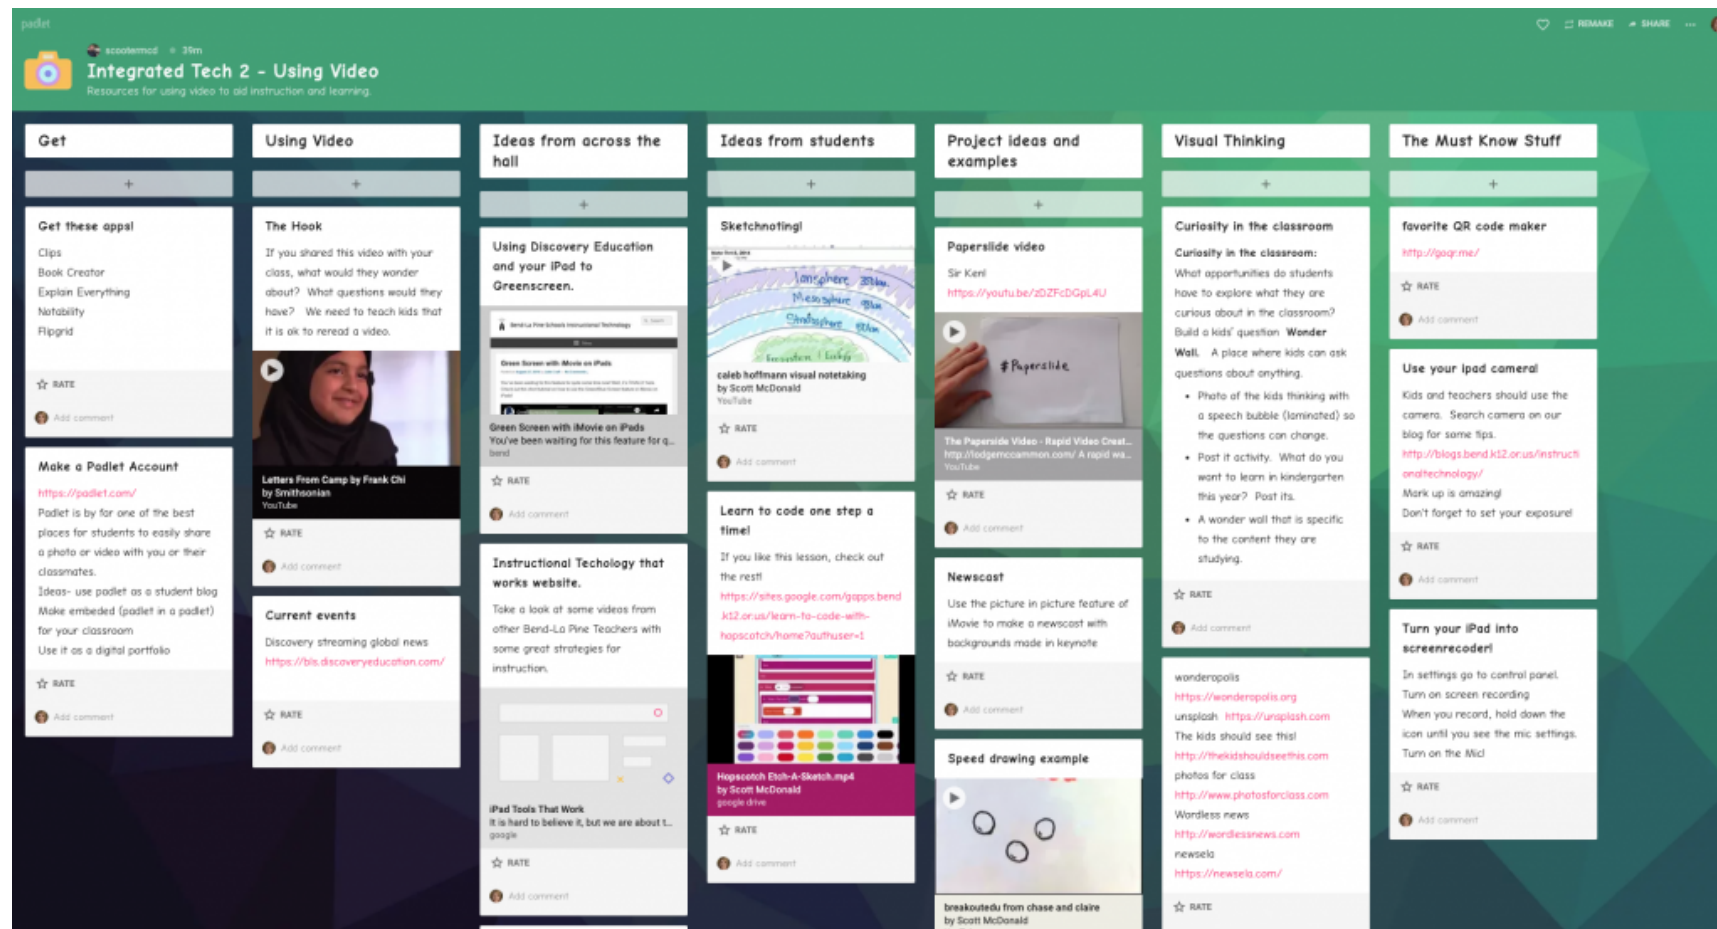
padlet

scootermcd • 39m

Integrated Tech 2 - Using Video

Resources for using video to aid instruction and learning.

REMAKE SHARE ...

Get

+

Get these apps!

Clips
Book Creator
Explain Everything
Notability
Flipgrid

RATE

Add comment

Make a Padlet Account

https://padlet.com/

Padlet is by far one of the best places for students to easily share a photo or video with you or their classmates.
Ideas- use padlet as a student blog
Make embeded (padlet in a padlet) for your classroom
Use it as a digital portfolio

RATE

Add comment

Using Video

+

The Hook

If you shared this video with your class, what would they wonder about? What questions would they have? We need to teach kids that it is ok to reread a video.

Letters From Camp by Frank Chi
by Smithsonian
YouTube

RATE

Add comment

Current events

Discovery streaming global news
https://bls.discoveryeducation.com/

RATE

Add comment

Ideas from across the hall

+

Using Discovery Education and your iPad to Greenscreen.

Green Screen with iMovie on iPads
You've been waiting for this feature for q...
bend

RATE

Add comment

Instructional Techology that works website.

Take a look at some videos from other Bend-La Pine Teachers with some great strategies for instruction.

iPad Tools That Work
It is hard to believe it, but we are about t...
google

RATE

Add comment

Ideas from students

+

Sketchnoting!

caleb hoffmann visual notetaking
by Scott McDonald
YouTube

RATE

Add comment

Learn to code one step a time!

If you like this lesson, check out the rest!
https://sites.google.com/gapps.bend.k12.or.us/learn-to-code-with-hopscotch/home?authuser=1

Hopscotch Etch-A-Sketch.mp4
by Scott McDonald
google drive

RATE

Add comment

Project ideas and examples

+

Paperslide video

Sir Ken!
https://youtu.be/zDZFcDGpL4U

#Paperslide

The Paperslide Video - Rapid Video Creat...
http://lodgemccammon.com/ A rapid wa...
YouTube

RATE

Add comment

Newscast

Use the picture in picture feature of iMovie to make a newscast with backgrounds made in keynote

RATE

Add comment

Speed drawing example

breakoutedu from chase and claire
by Scott McDonald

Visual Thinking

+

Curiosity in the classroom

Curiosity in the classroom:
What opportunities do students have to explore what they are curious about in the classroom?
Build a kids' question Wonder Wall. A place where kids can ask questions about anything.
• Photo of the kids thinking with a speech bubble (laminated) so the questions can change.
• Post it activity. What do you want to learn in kindergarten this year? Post its.
• A wonder wall that is specific to the content they are studying.

RATE

Add comment

wonderopolis
https://wonderopolis.org
unsplash https://unsplash.com
The kids should see this!
http://thekidshouldseethis.com
photos for class
http://www.photosforclass.com
Wordless news
http://wordlessnews.com
newsela
https://newsela.com/

RATE

The Must Know Stuff

+

favorite QR code maker

http://goqr.me/

RATE

Add comment

Use your Ipad camera!

Kids and teachers should use the camera. Search camera on our blog for some tips.
http://blogs.bend.k12.or.us/instructionaltechnology/
Mark up is amazing!
Don't forget to set your exposure!

RATE

Add comment

Turn your iPad into screenrecoder!

In settings go to control panel.
Turn on screen recording
When you record, hold down the icon until you see the mic settings.
Turn on the Mic!

RATE

Add comment